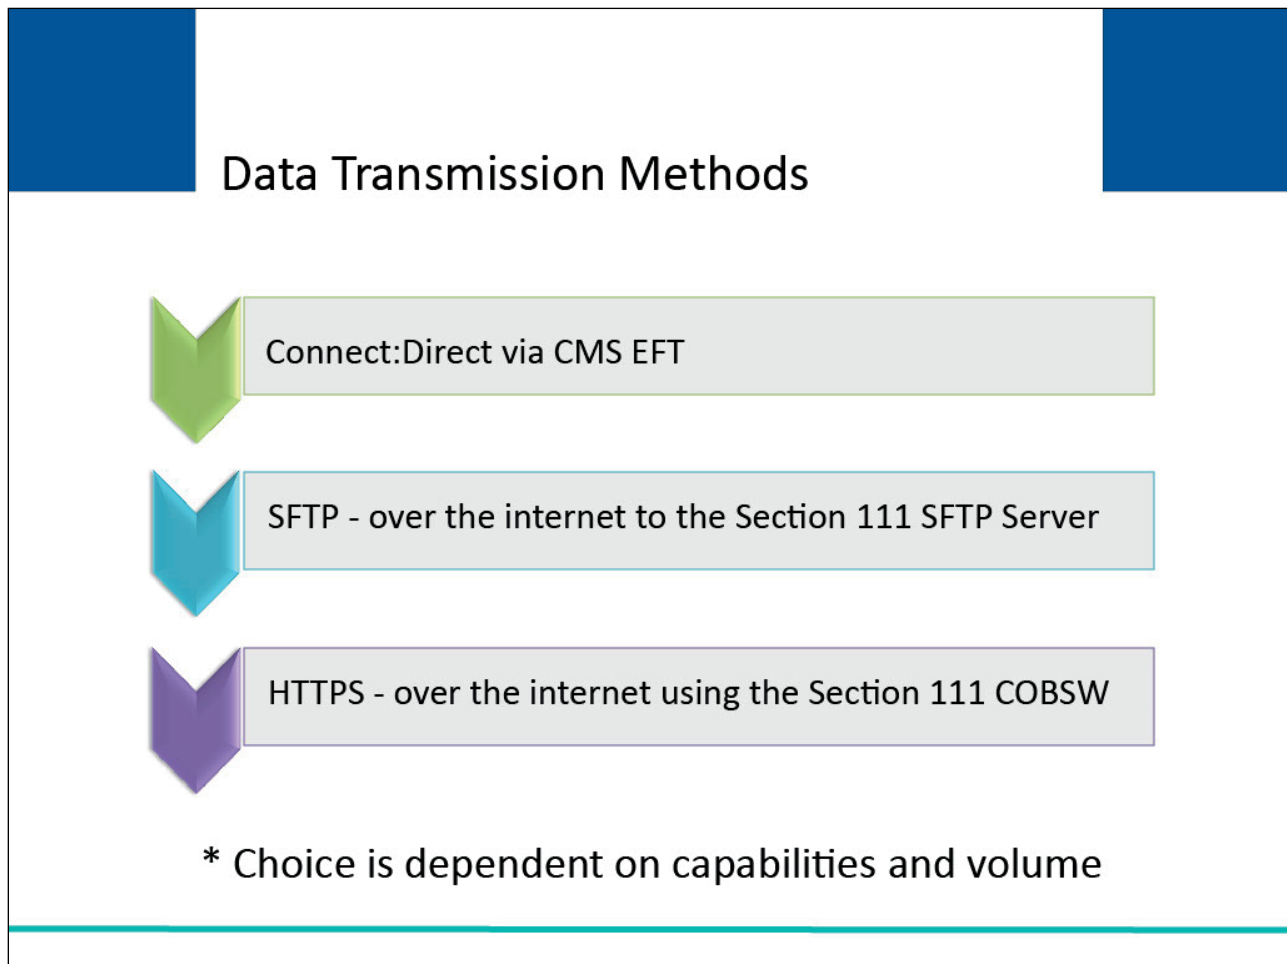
Data Transmission Methods

Connect:Direct via CMS EFT

SFTP - over the internet to the Section 111 SFTP Server

HTTPS - over the internet using the Section 111 COBSW

* Choice is dependent on capabilities and volume